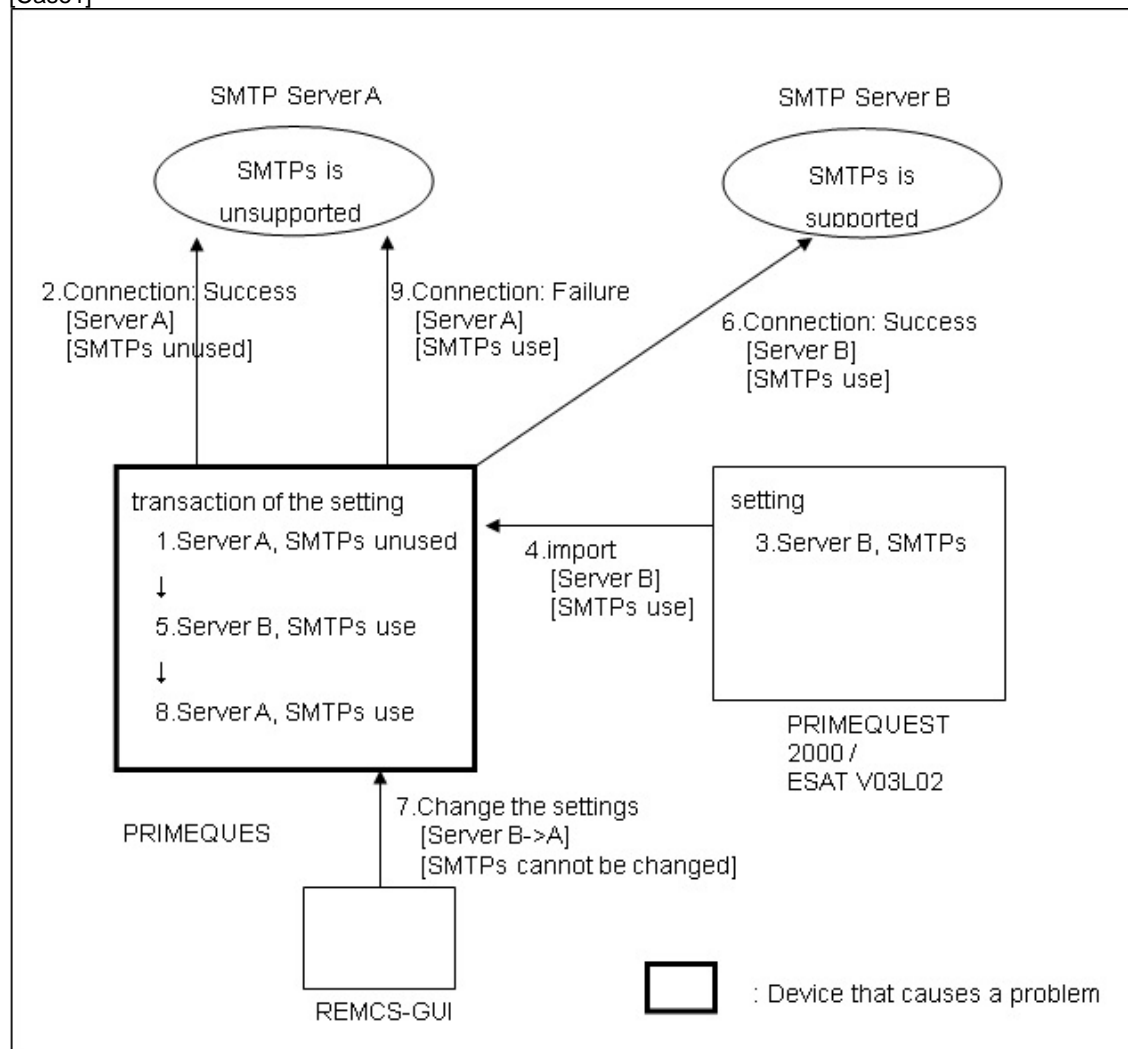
[Case1]

SMTP Server A

SMTPs is unsupported

SMTP Server B

SMTPs is supported

2.Connection: Success
[Server A]
[SMTPs unused]

9.Connection: Failure
[Server A]
[SMTPs use]

6.Connection: Success
[Server B]
[SMTPs use]

transaction of the setting
1.Server A, SMTPs unused
↓
5.Server B, SMTPs use
↓
8.Server A, SMTPs use

4.import
[Server B]
[SMTPs use]

setting
3.Server B, SMTPs

PRIMEQUEST 2000 / ESAT V03L02

PRIMEQUES

7.Change the settings
[Server B->A]
[SMTPs cannot be changed]

REMCS-GUI

: Device that causes a problem